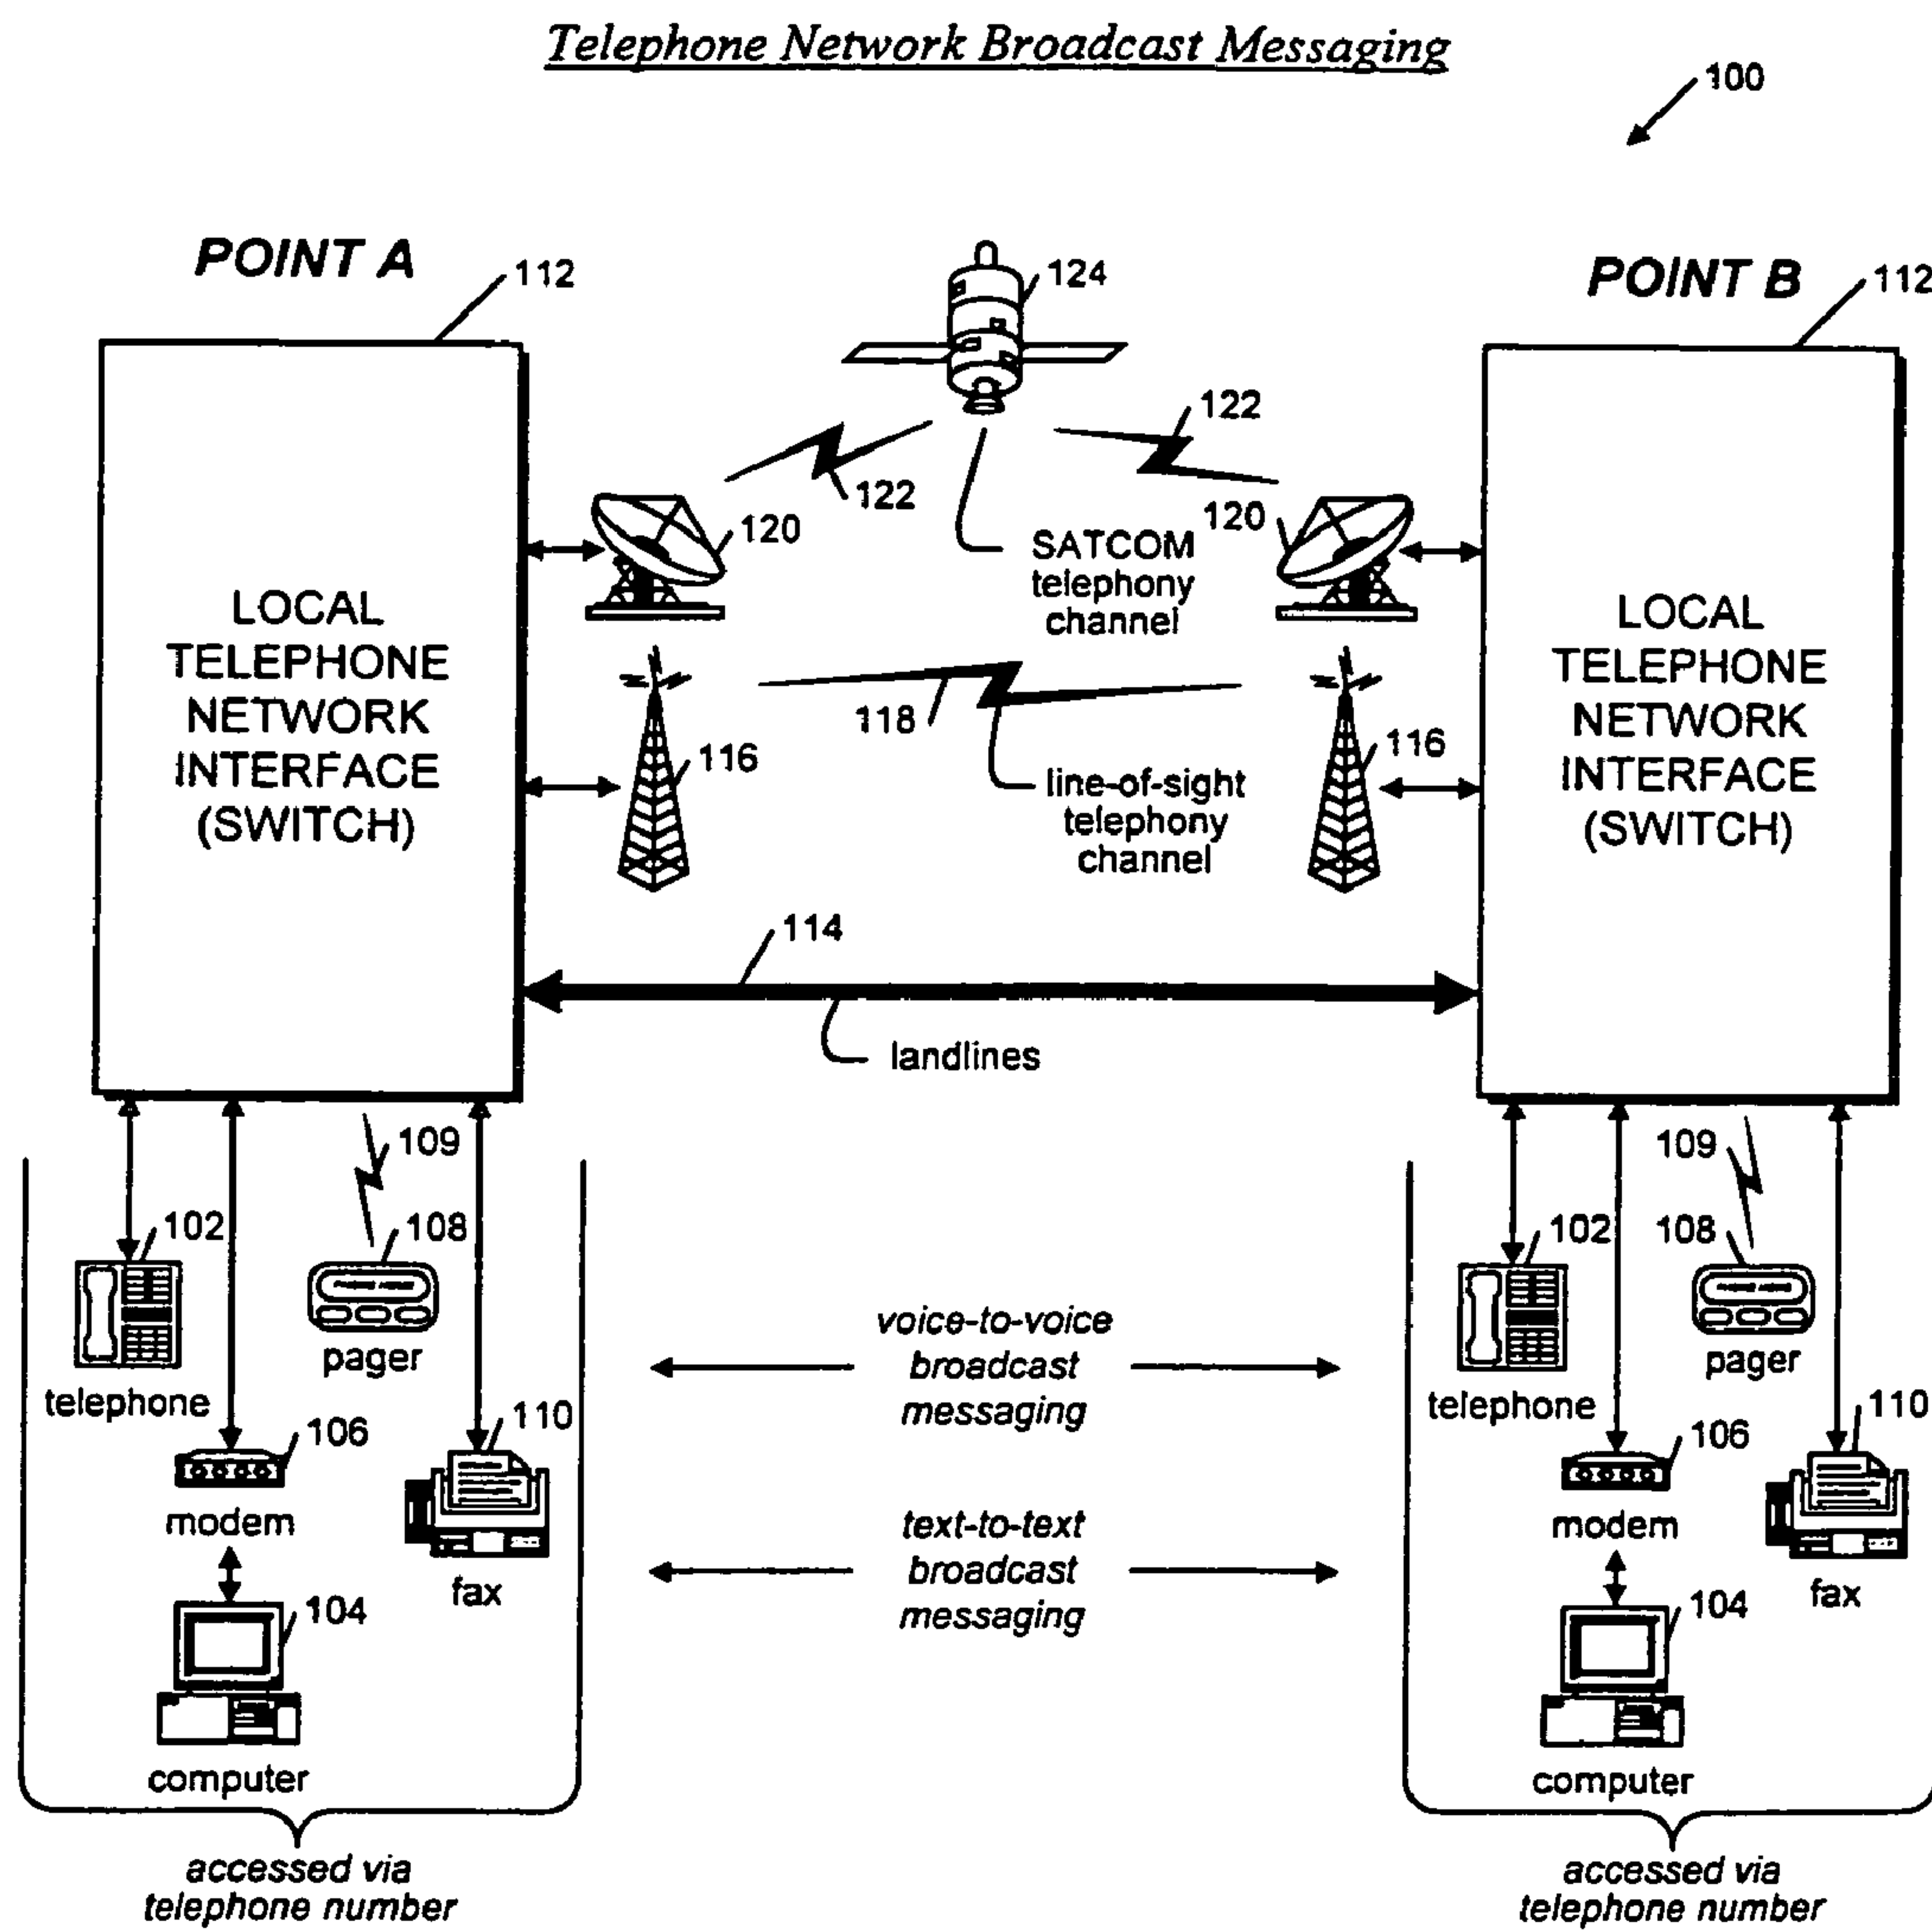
Telephone Network Broadcast Messaging

100

POINT A

112

124

POINT B

112

122

LOCAL TELEPHONE NETWORK INTERFACE (SWITCH)

122

120

SATCOM telephony channel

120

LOCAL TELEPHONE NETWORK INTERFACE (SWITCH)

118

116

line-of-sight telephony channel

116

114

landlines

109

102

108

telephone

pager

106

110

modem

fax

104

computer

accessed via telephone number

voice-to-voice broadcast messaging

text-to-text broadcast messaging

109

102

108

telephone

pager

106

110

modem

fax

104

computer

accessed via telephone number